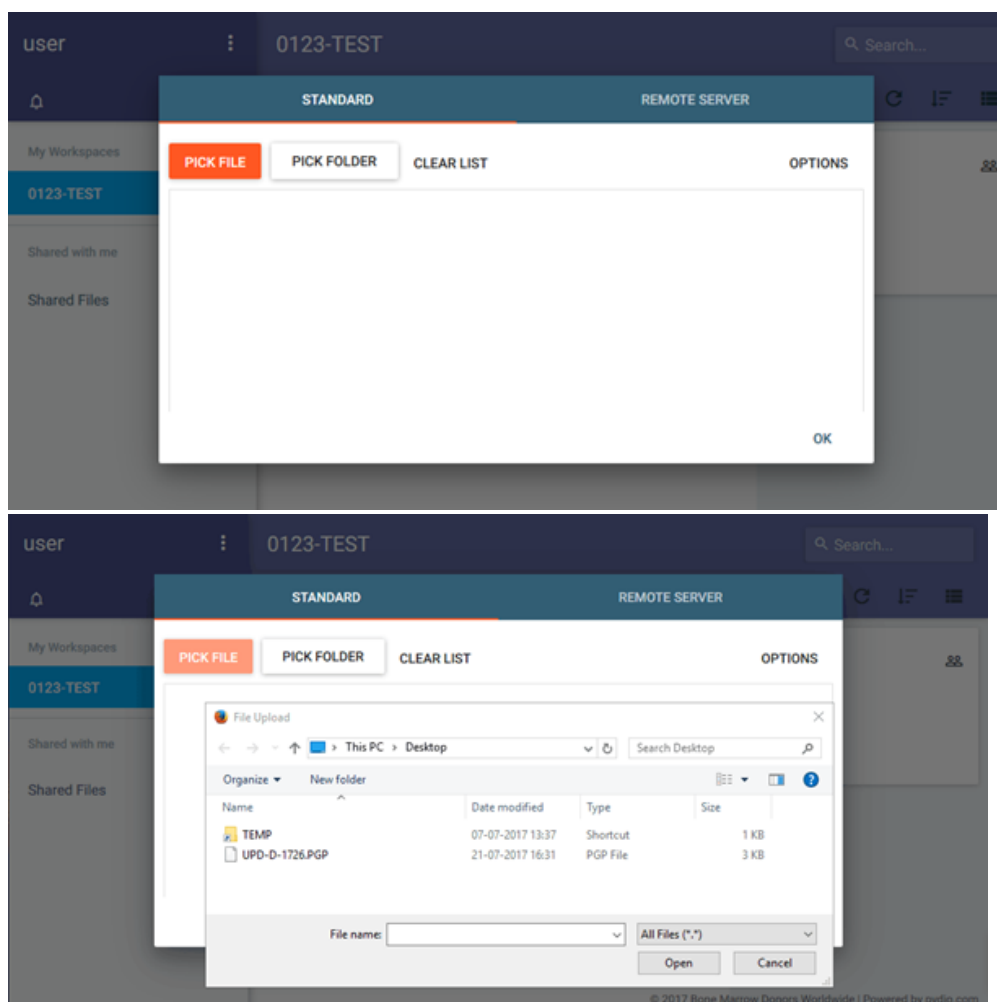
user

0123-TEST

Search...

My Workspaces

0123-TEST

Shared with me

Shared Files

STANDARD

REMOTE SERVER

PICK FILE

PICK FOLDER

CLEAR LIST

OPTIONS

OK

user

0123-TEST

Search...

My Workspaces

0123-TEST

Shared with me

Shared Files

STANDARD

REMOTE SERVER

PICK FILE

PICK FOLDER

CLEAR LIST

OPTIONS

File Upload

This PC > Desktop

Search Desktop

Organize ▾

New folder

| Name | Date modified | Type | Size |
|---|---|---|---|
| TEMP | 07-07-2017 13:37 | Shortcut | 1 KB |
| UPD-D-1726.PGP | 21-07-2017 16:31 | PGP File | 3 KB |

File name:

All Files (*.*)

Open

Cancel

© 2017 Bone Marrow Donors Worldwide | Powered by pydio.com